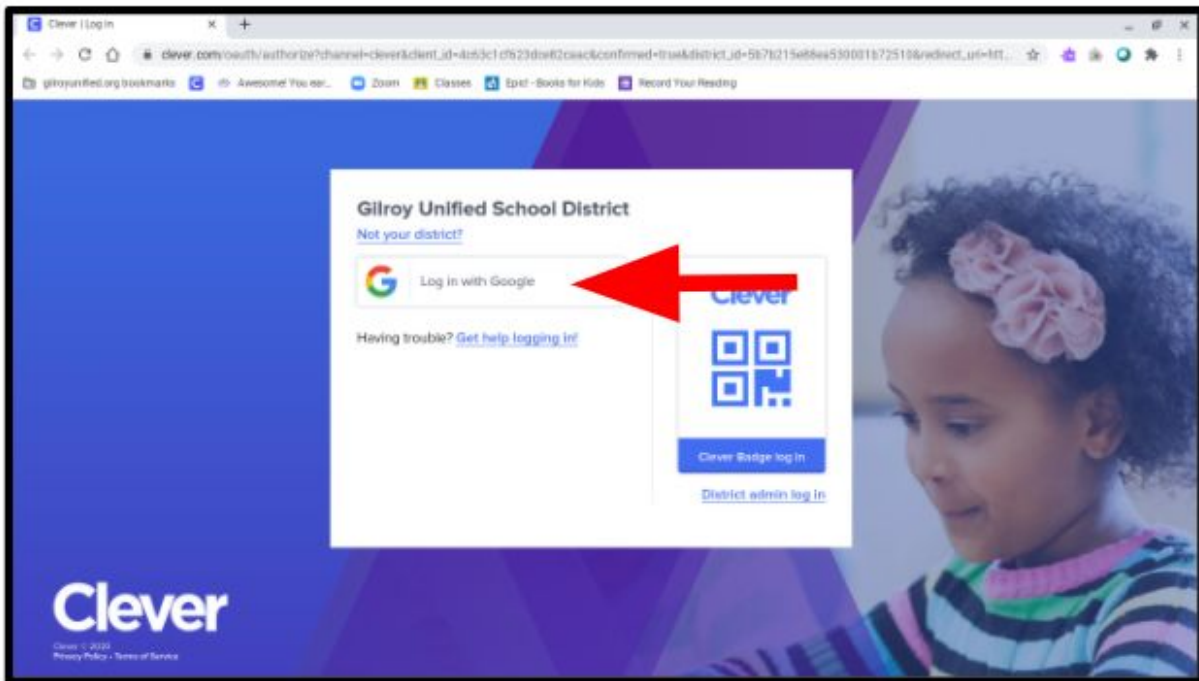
Clever | Log in

clever.com/oauth/authorize?channel=clever&client_id=4c63c1cf623dce82caac&confirmed=true&district_id=5b7b215e88ea530001b72510&redirect_uri=htt...

gilroyunified.org bookmarks | Awesome! You ear... | Zoom | Classes | Epic! - Books for Kids | Record Your Reading

Gilroy Unified School District
Not your district?

Log in with Google

Having trouble? Get help logging in!

Clever

Clever Badge log in

District admin log in

Clever

Clever © 2020
Privacy Policy • Terms of Service